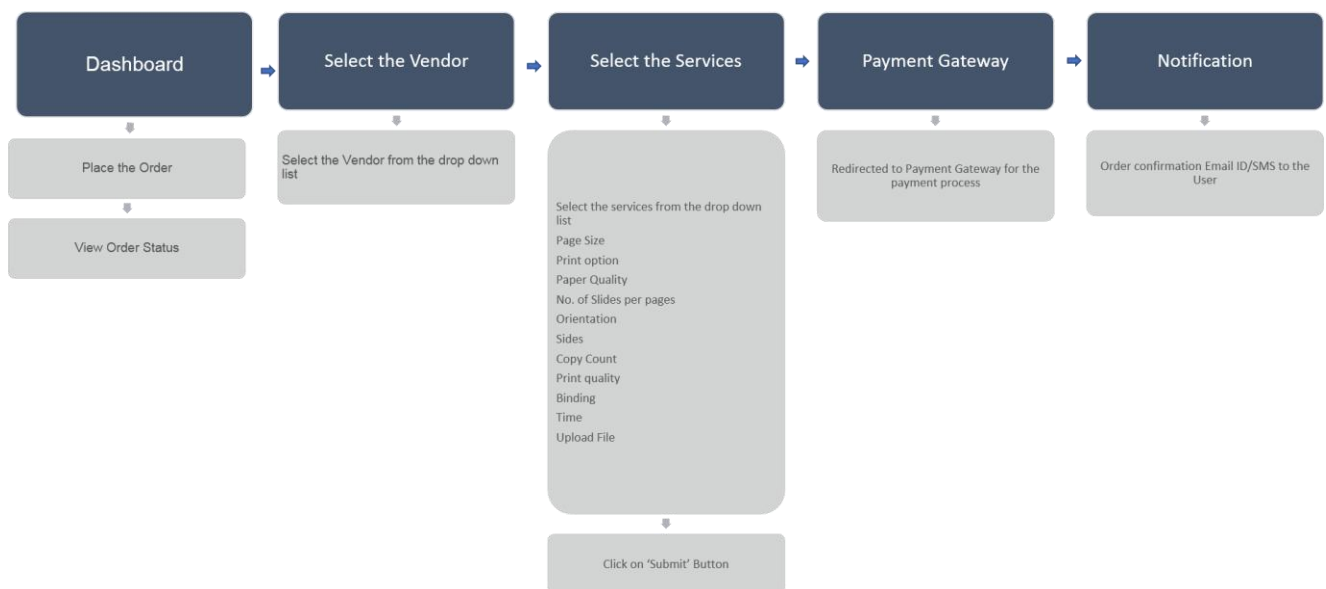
Dashboard

Place the Order

View Order Status

Select the Vendor

Select the Vendor from the drop down list

Select the Services

Select the services from the drop down list
Page Size
Print option
Paper Quality
No. of Slides per pages
Orientation
Sides
Copy Count
Print quality
Binding
Time
Upload File

Click on 'Submit' Button

Payment Gateway

Redirected to Payment Gateway for the payment process

Notification

Order confirmation Email ID/SMS to the User